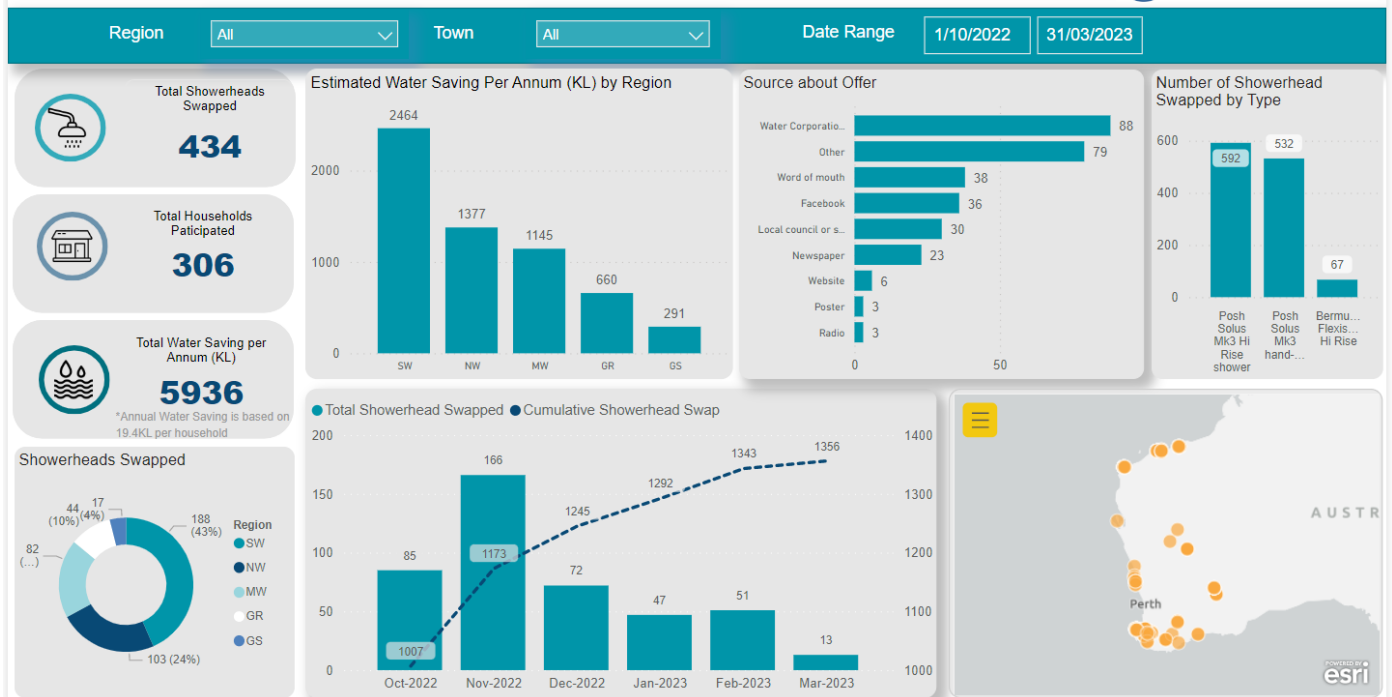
Region All Town All Date Range 1/10/2022 31/03/2023

Total Showerheads Swapped
434

Total Households Paticipated
306

Total Water Saving per Annum (KL)
5936
*Annual Water Saving is based on 19.4KL per household

Showerheads Swapped

44 (10%)
17 (4%)
188 (43%)
82 (…)
103 (24%)

Region
SW
NW
MW
GR
GS

Estimated Water Saving Per Annum (KL) by Region

| | SW | NW | MW | GR | GS |
|---|---|---|---|---|---|
| | 2464 | 1377 | 1145 | 660 | 291 |

2000
1000
0

Source about Offer

| Source | Count |
|---|---|
| Water Corporatio... | 88 |
| Other | 79 |
| Word of mouth | 38 |
| Facebook | 36 |
| Local council or s... | 30 |
| Newspaper | 23 |
| Website | 6 |
| Poster | 3 |
| Radio | 3 |

0
50

Number of Showerhead Swapped by Type

| Type | Count |
|---|---|
| Posh Solus Mk3 Hi Rise shower | 592 |
| Posh Solus Mk3 hand-... | 532 |
| Bermu... Flexis... Hi Rise | 67 |

600
400
200
0

Total Showerhead Swapped Cumulative Showerhead Swap

| | Oct-2022 | Nov-2022 | Dec-2022 | Jan-2023 | Feb-2023 | Mar-2023 |
|---|---|---|---|---|---|---|
| Total Showerhead Swapped | 85 | 166 | 72 | 47 | 51 | 13 |
| Cumulative Showerhead Swap | 1007 | 1173 | 1245 | 1292 | 1343 | 1356 |

200
150
100
50
0

1400
1300
1200
1100
1000

AUSTR
Perth
POWERED BY esri